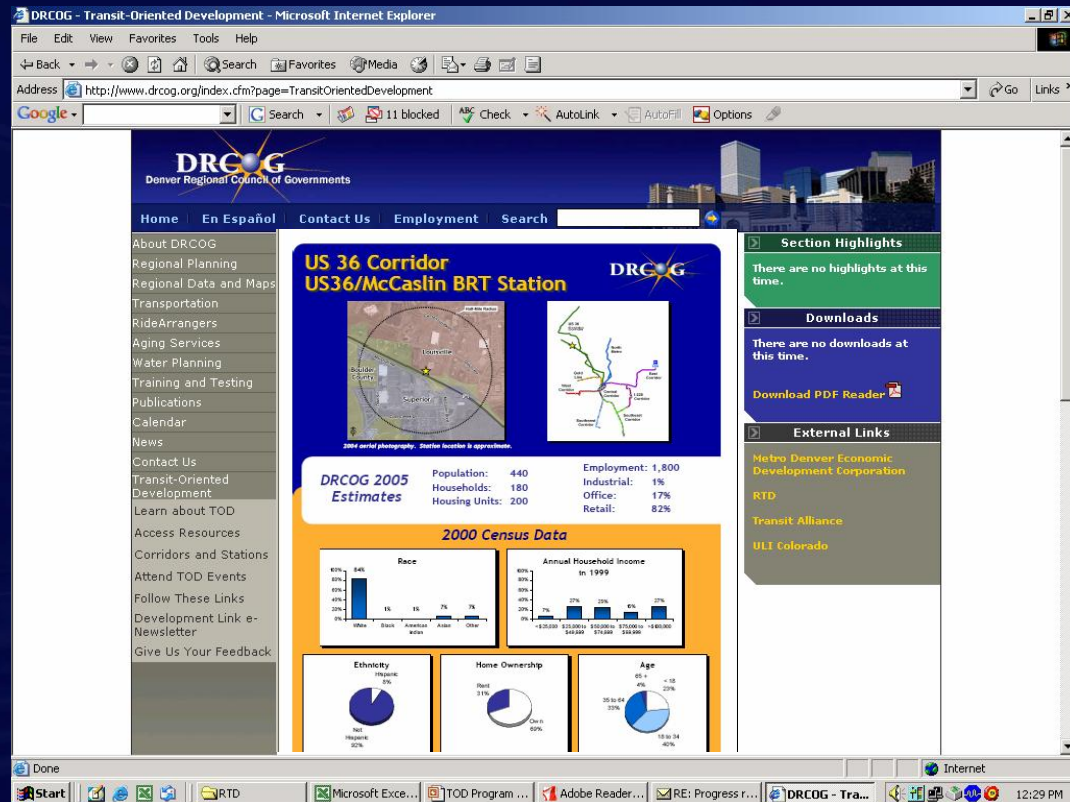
DRCOG - Transit-Oriented Development - Microsoft Internet Explorer

File Edit View Favorites Tools Help

Back Search Favorites Media

Address http://www.drcog.org/index.cfm?page=TransitOrientedDevelopment Go Links

Google Search 11 blocked Check AutoLink AutoFill Options

DRCOG
Denver Regional Council of Governments

Home | En Español | Contact Us | Employment | Search

About DRCOG
Regional Planning
Regional Data and Maps
Transportation
RideArrangers
Aging Services
Water Planning
Training and Testing
Publications
Calendar
News
Contact Us
Transit-Oriented Development
Learn about TOD
Access Resources
Corridors and Stations
Attend TOD Events
Follow These Links
Development Link e-Newsletter
Give Us Your Feedback

US 36 Corridor
US36/McCaslin BRT Station

DRCOG

Half Mile Radius
Louisville
Boulder County
Superior

2004 aerial photography. Station location is approximate.

DRCOG 2005 Estimates

Population: 440
Households: 180
Housing Units: 200

Employment: 1,800
Industrial: 1%
Office: 17%
Retail: 82%

2000 Census Data

Race
84%
1% 1% 7% 7%
White Black American Indian Asian Other

Annual Household Income in 1999
7% 27% 20% 6% 27%
< $25,000 $25,000 to $49,999 $50,000 to $74,999 $75,000 to $99,999 > $100,000

Ethnicity
Hispanic 8%
Not Hispanic 92%

Home Ownership
Rent 31%
Own 69%

Age
65 + 4%
< 18 23%
35 to 64 33%
18 to 34 40%

Section Highlights
There are no highlights at this time.

Downloads
There are no downloads at this time.

Download PDF Reader

External Links
Metro Denver Economic Development Corporation
RTD
Transit Alliance
ULI Colorado

Done
Internet

Start RTD Microsoft Exce... TOD Program ... Adobe Reader... RE: Progress r... DRCOG - Tra... 12:29 PM